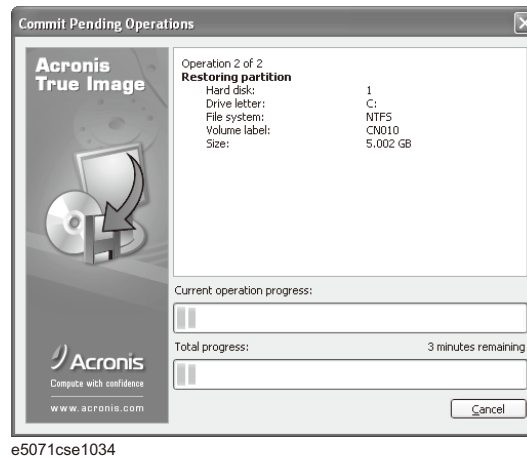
Commit Pending Operations

Acronis True Image

Operation 2 of 2
Restoring partition

| Hard disk: | 1 |
|---|---|
| Drive letter: | C: |
| File system: | NTFS |
| Volume label: | CN010 |
| Size: | 5.002 GB |

Current operation progress:

Total progress: 3 minutes remaining

Acronis
Compute with confidence
www.acronis.com

Cancel

e5071cse1034